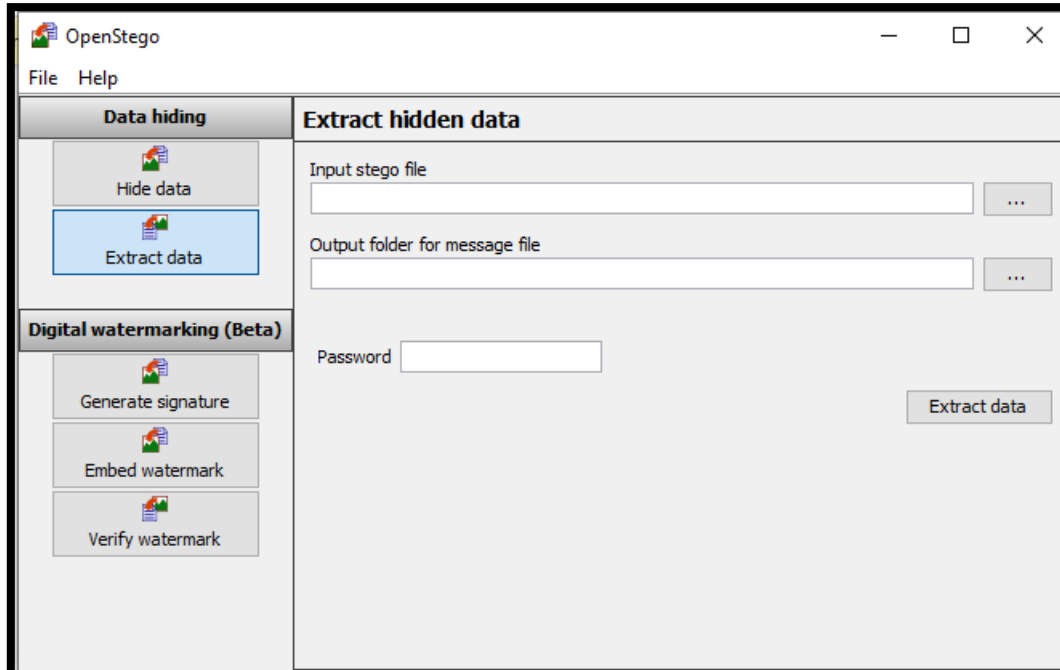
OpenStego

File Help

Data hiding

Hide data

Extract data

Digital watermarking (Beta)

Generate signature

Embed watermark

Verify watermark

Extract hidden data

Input stego file

...

Output folder for message file

...

Password

Extract data